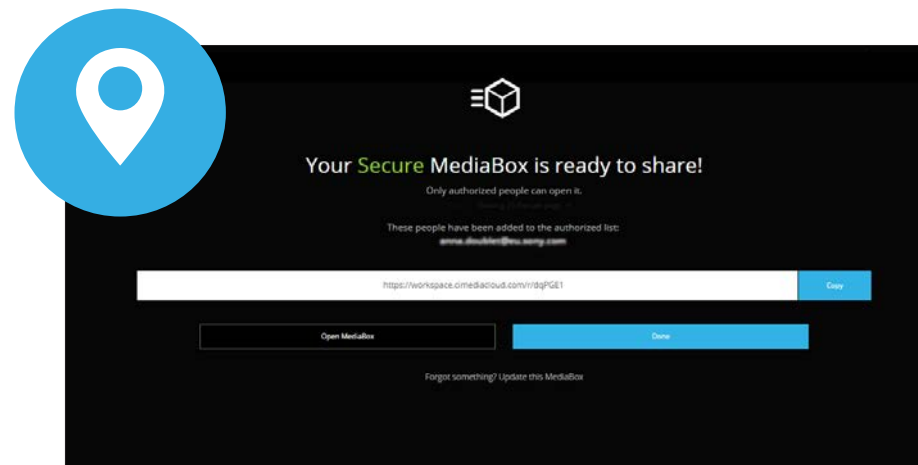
Your Secure MediaBox is ready to share!

Only authorized people can open it.

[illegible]

These people have been added to the authorized list:
anna.doublet@eu.sony.com

https://workspace.cimediacloud.com/r/dqPGE1

Copy

Open MediaBox

Done

Forgot something? Update this MediaBox